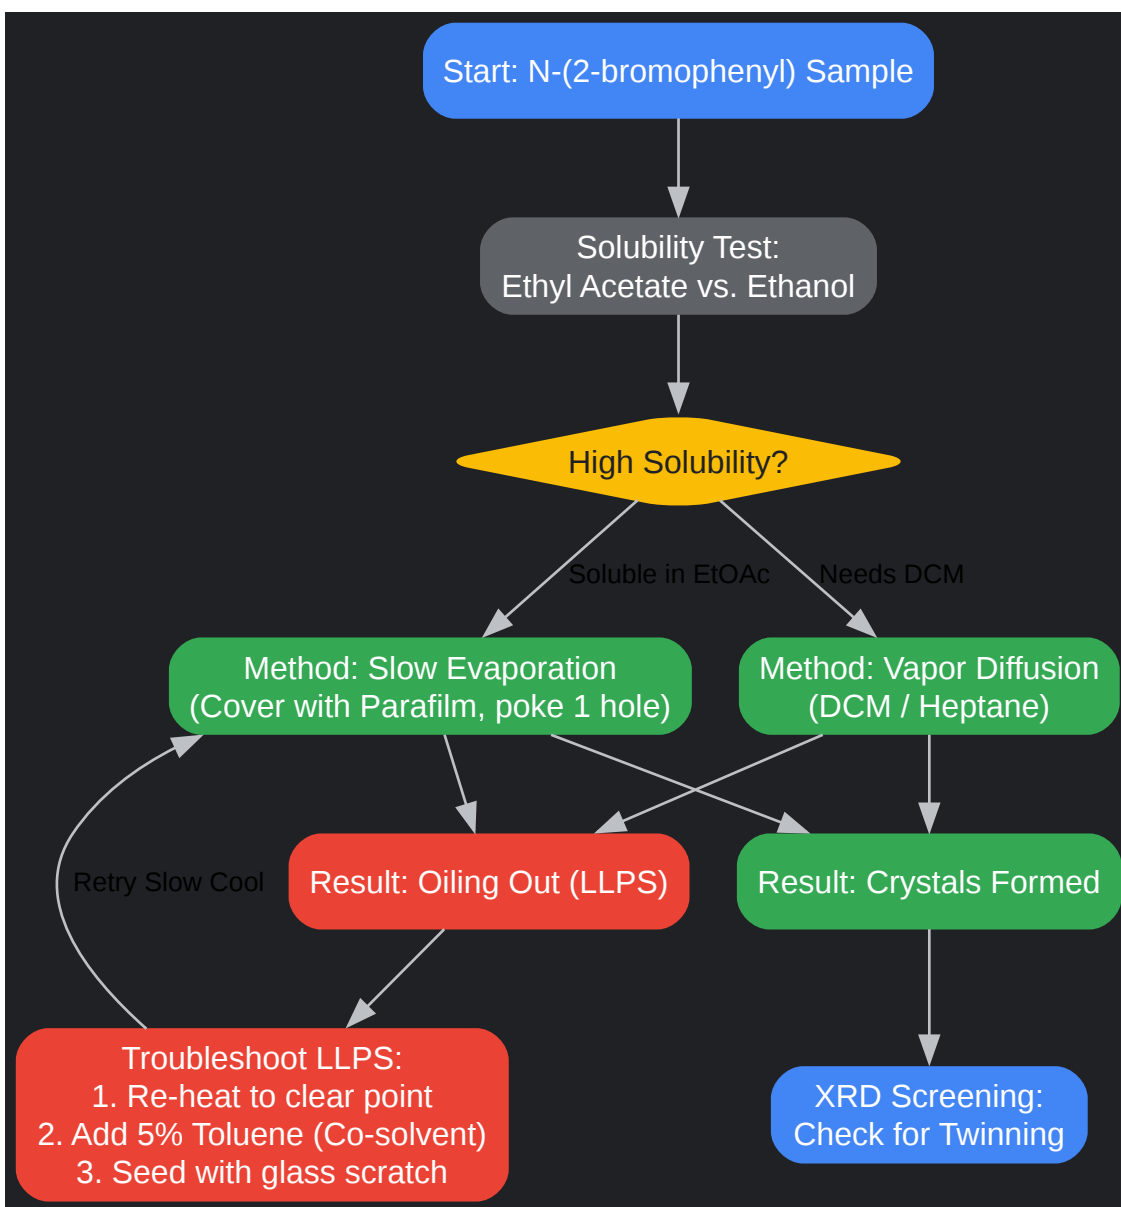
Start: N-(2-bromophenyl) Sample

Solubility Test:
Ethyl Acetate vs. Ethanol

High Solubility?

Soluble in EtOAc

Needs DCM

Method: Slow Evaporation
(Cover with Parafilm, poke 1 hole)

Method: Vapor Diffusion
(DCM / Heptane)

Retry Slow Cool

Result: Oiling Out (LLPS)

Result: Crystals Formed

Troubleshoot LLPS:
1. Re-heat to clear point
2. Add 5% Toluene (Co-solvent)
3. Seed with glass scratch

XRD Screening:
Check for Twinning